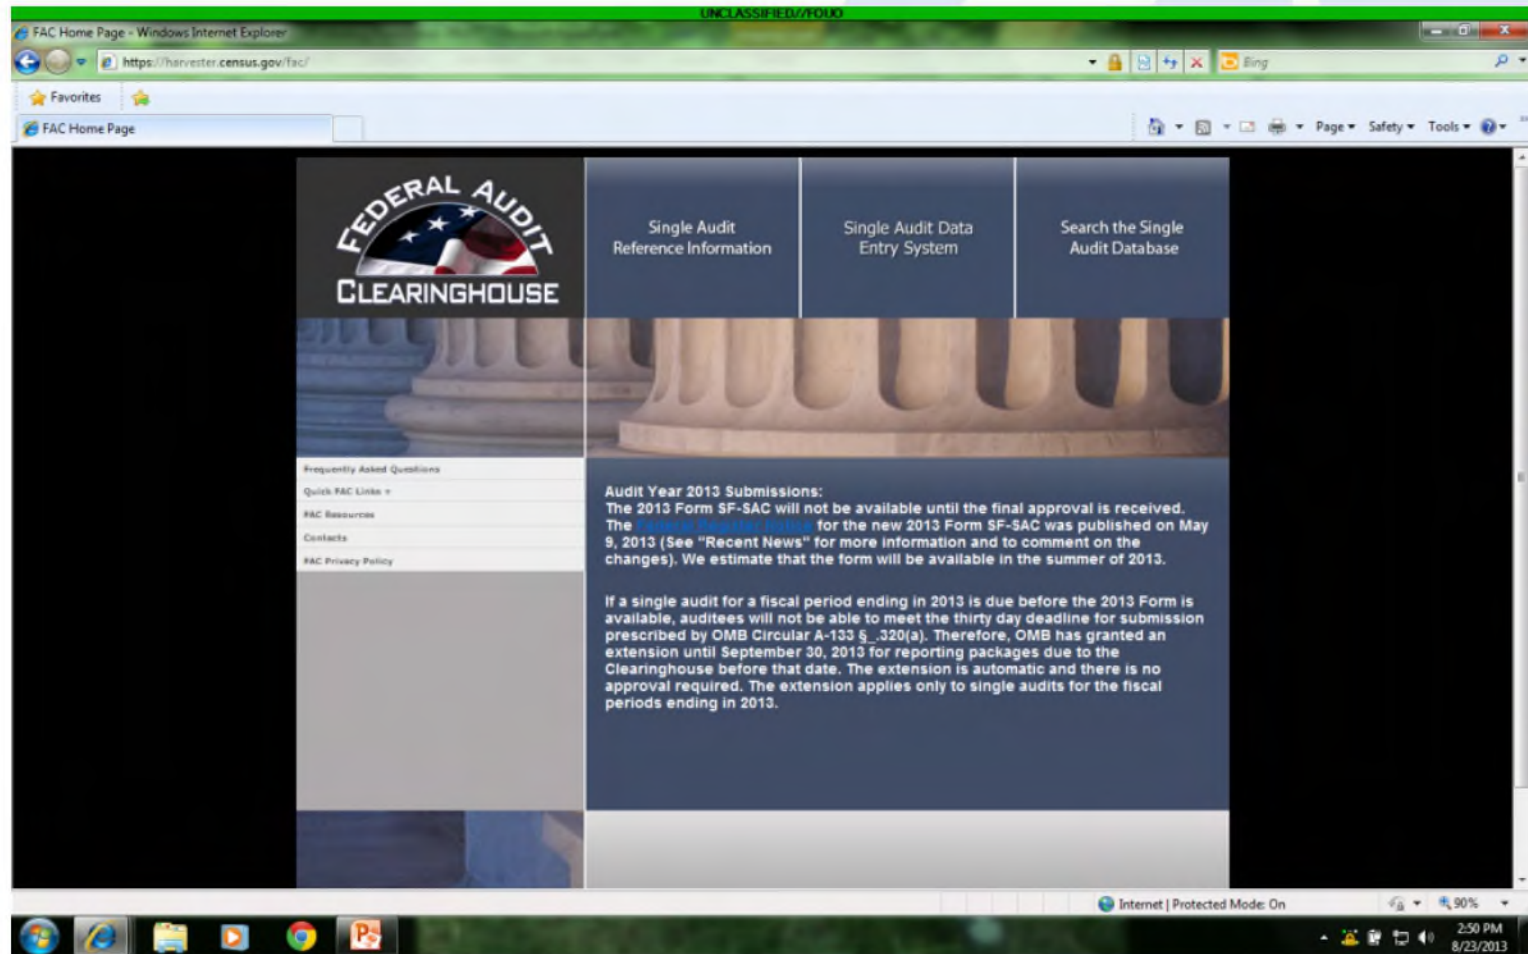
UNCLASSIFIED//FOUO

FAC Home Page - Windows Internet Explorer

https://harvester.census.gov/fac/

Bing

Favorites

FAC Home Page

Page ▾ Safety ▾ Tools ▾

FEDERAL AUDIT CLEARINGHOUSE

Single Audit Reference Information

Single Audit Data Entry System

Search the Single Audit Database

Frequently Asked Questions

Quick FAC Links ▾

FAC Resources

Contacts

FAC Privacy Policy

Audit Year 2013 Submissions:
The 2013 Form SF-SAC will not be available until the final approval is received. The Federal Register Notice for the new 2013 Form SF-SAC was published on May 9, 2013 (See "Recent News" for more information and to comment on the changes). We estimate that the form will be available in the summer of 2013.

If a single audit for a fiscal period ending in 2013 is due before the 2013 Form is available, auditees will not be able to meet the thirty day deadline for submission prescribed by OMB Circular A-133 §_.320(a). Therefore, OMB has granted an extension until September 30, 2013 for reporting packages due to the Clearinghouse before that date. The extension is automatic and there is no approval required. The extension applies only to single audits for the fiscal periods ending in 2013.

Internet | Protected Mode: On

90%

2:50 PM
8/23/2013